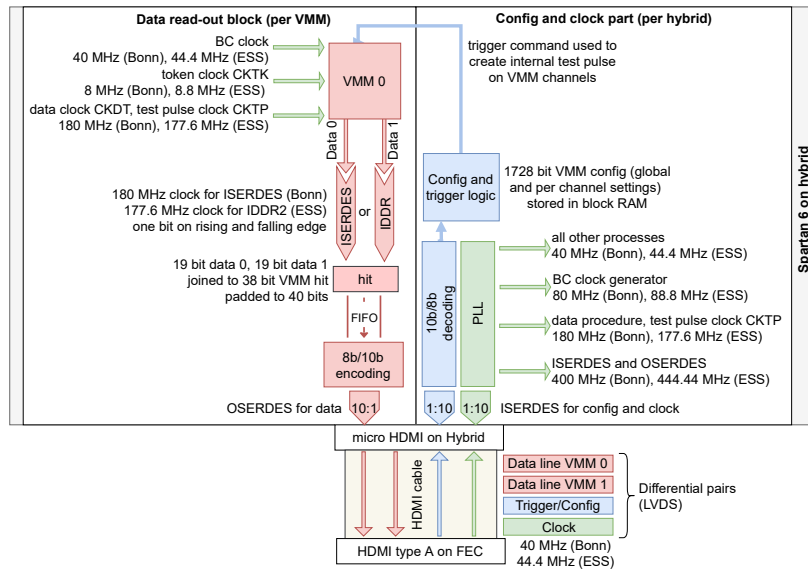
Data read-out block (per VMM)

Config and clock part (per hybrid)

Spartan 6 on hybrid

BC clock
40 MHz (Bonn), 44.4 MHz (ESS)

token clock CKTK
8 MHz (Bonn), 8.8 MHz (ESS)

data clock CKDT, test pulse clock CKTP
180 MHz (Bonn), 177.6 MHz (ESS)

VMM 0

Data 0

Data 1

trigger command used to create internal test pulse on VMM channels

Config and trigger logic

1728 bit VMM config (global and per channel settings) stored in block RAM

180 MHz clock for ISERDES (Bonn)
177.6 MHz clock for IDDR2 (ESS)
one bit on rising and falling edge

ISERDES

or

IDDR

19 bit data 0, 19 bit data 1 joined to 38 bit VMM hit padded to 40 bits

hit

FIFO

8b/10b encoding

OSERDES for data

10:1

10b/8b decoding

PLL

all other processes
40 MHz (Bonn), 44.4 MHz (ESS)

BC clock generator
80 MHz (Bonn), 88.8 MHz (ESS)

data procedure, test pulse clock CKTP
180 MHz (Bonn), 177.6 MHz (ESS)

ISERDES and OSERDES
400 MHz (Bonn), 444.44 MHz (ESS)

1:10

1:10

ISERDES for config and clock

micro HDMI on Hybrid

HDMI cable

Data line VMM 0

Data line VMM 1

Trigger/Config

Clock

Differential pairs (LVDS)

HDMI type A on FEC

40 MHz (Bonn)
44.4 MHz (ESS)